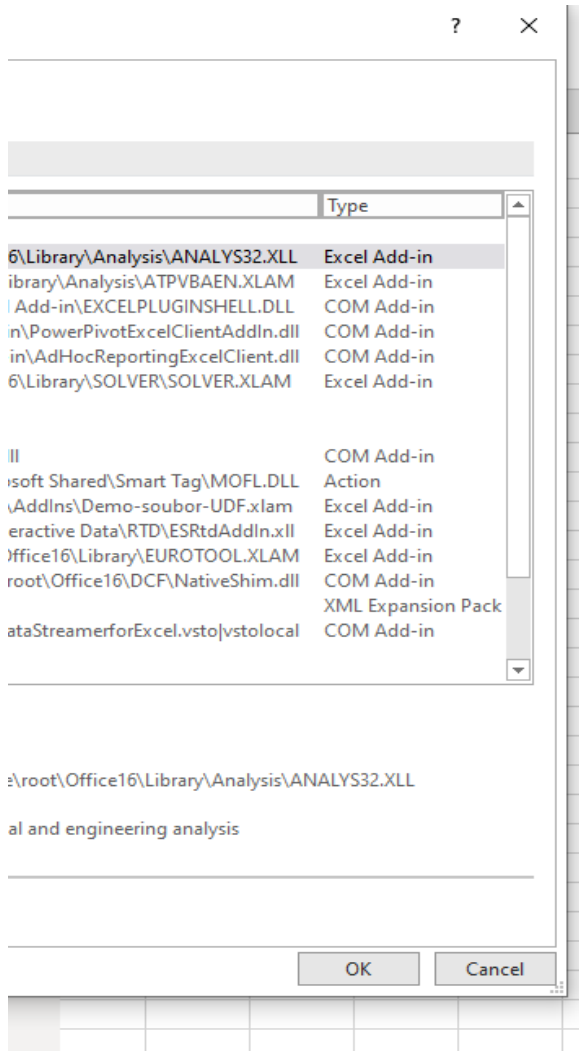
? ×

| | Type |
|---|---|
| 6\Library\Analysis\ANALYS32.XLL | Excel Add-in |
| ibrary\Analysis\ATPVBAEN.XLAM | Excel Add-in |
| Add-in\EXCELPLUGINSHELL.DLL | COM Add-in |
| in\PowerPivotExcelClientAddIn.dll | COM Add-in |
| in\AdHocReportingExcelClient.dll | COM Add-in |
| 6\Library\SOLVER\SOLVER.XLAM | Excel Add-in |
| ll | COM Add-in |
| osoft Shared\Smart Tag\MOFL.DLL | Action |
| AddIns\Demo-soubor-UDF.xlam | Excel Add-in |
| eractive Data\RTD\ESRtdAddIn.xll | Excel Add-in |
| Office16\Library\EUROTOOL.XLAM | Excel Add-in |
| root\Office16\DCF\NativeShim.dll | COM Add-in |
| | XML Expansion Pack |
| ataStreamerforExcel.vsto\|vstolocal | COM Add-in |

e\root\Office16\Library\Analysis\ANALYS32.XLL

al and engineering analysis

OK Cancel